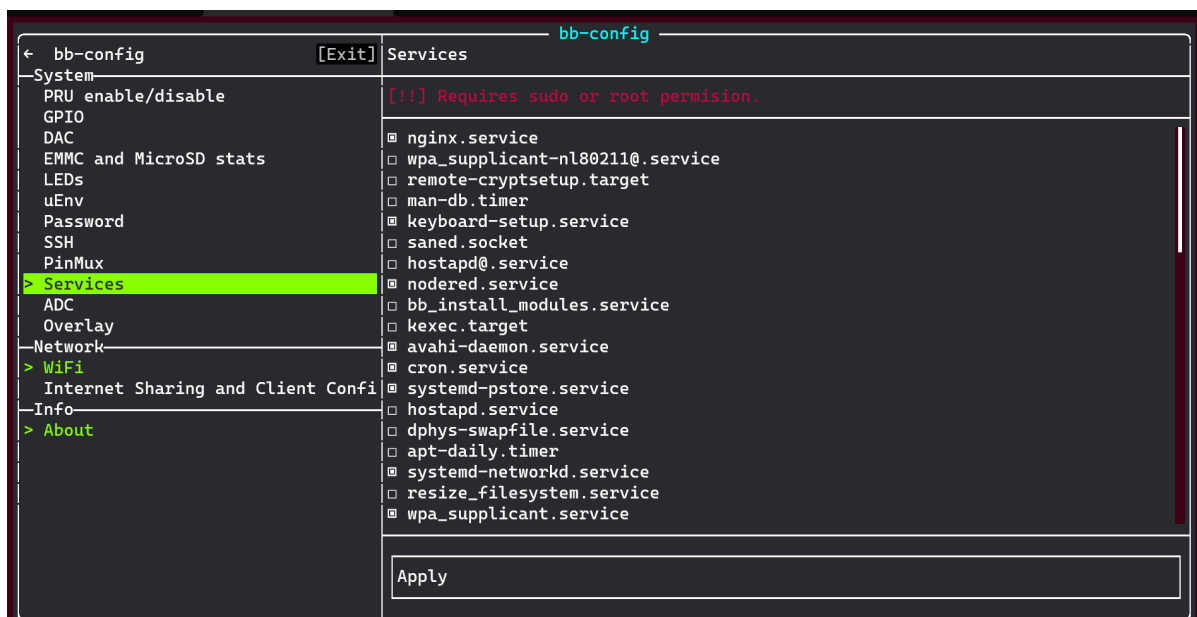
bb-config

← bb-config [Exit]
—System—
PRU enable/disable
GPIO
DAC
EMMC and MicroSD stats
LEDs
uEnv
Password
SSH
PinMux
> Services
ADC
Overlay
—Network—
> WiFi
Internet Sharing and Client Confi
—Info—
> About

Services

[!!] Requires sudo or root permision.

▣ nginx.service
□ wpa_supplicant-nl80211@.service
□ remote-cryptsetup.target
□ man-db.timer
▣ keyboard-setup.service
□ saned.socket
□ hostapd@.service
▣ nodered.service
□ bb_install_modules.service
□ kexec.target
▣ avahi-daemon.service
▣ cron.service
▣ systemd-pstore.service
□ hostapd.service
□ dphys-swapfile.service
□ apt-daily.timer
▣ systemd-networkd.service
□ resize_filesystem.service
▣ wpa_supplicant.service

Apply